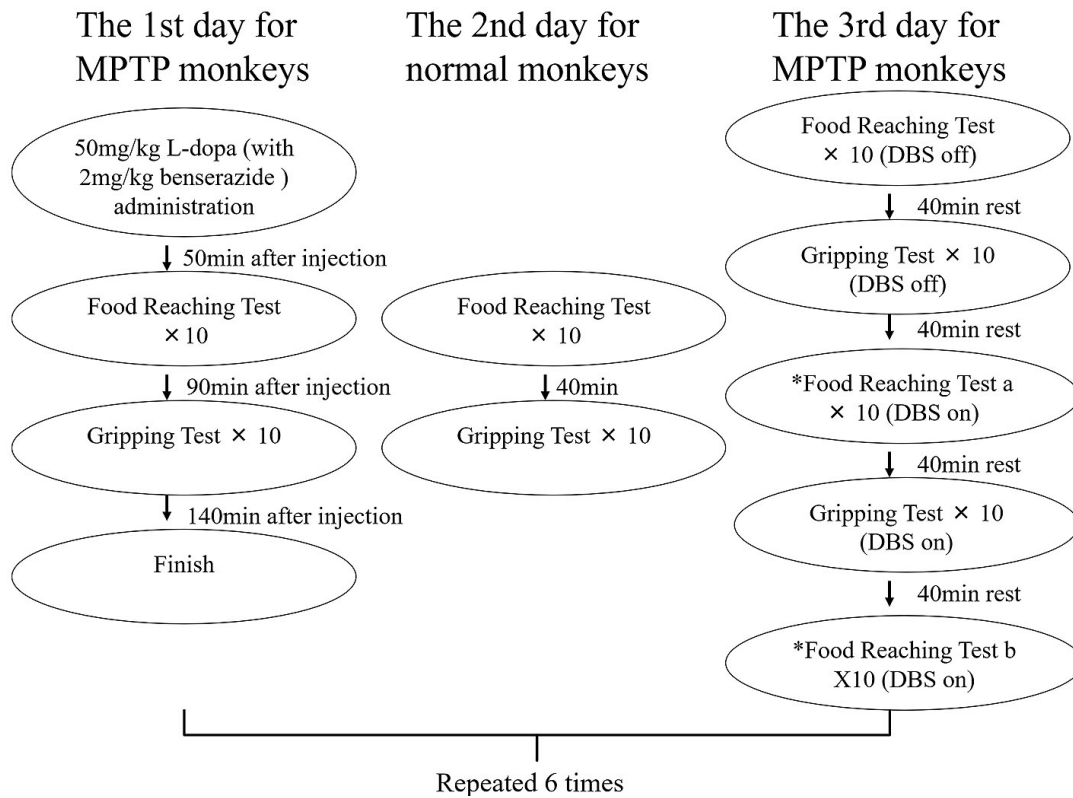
The 1st day for MPTP monkeys

50mg/kg L-dopa (with 2mg/kg benserazide ) administration

50min after injection

Food Reaching Test ×10

90min after injection

Gripping Test × 10

140min after injection

Finish

The 2nd day for normal monkeys

Food Reaching Test × 10

40min

Gripping Test × 10

The 3rd day for MPTP monkeys

Food Reaching Test × 10 (DBS off)

40min rest

Gripping Test × 10 (DBS off)

40min rest

*Food Reaching Test a × 10 (DBS on)

40min rest

Gripping Test × 10 (DBS on)

40min rest

*Food Reaching Test b X10 (DBS on)

Repeated 6 times